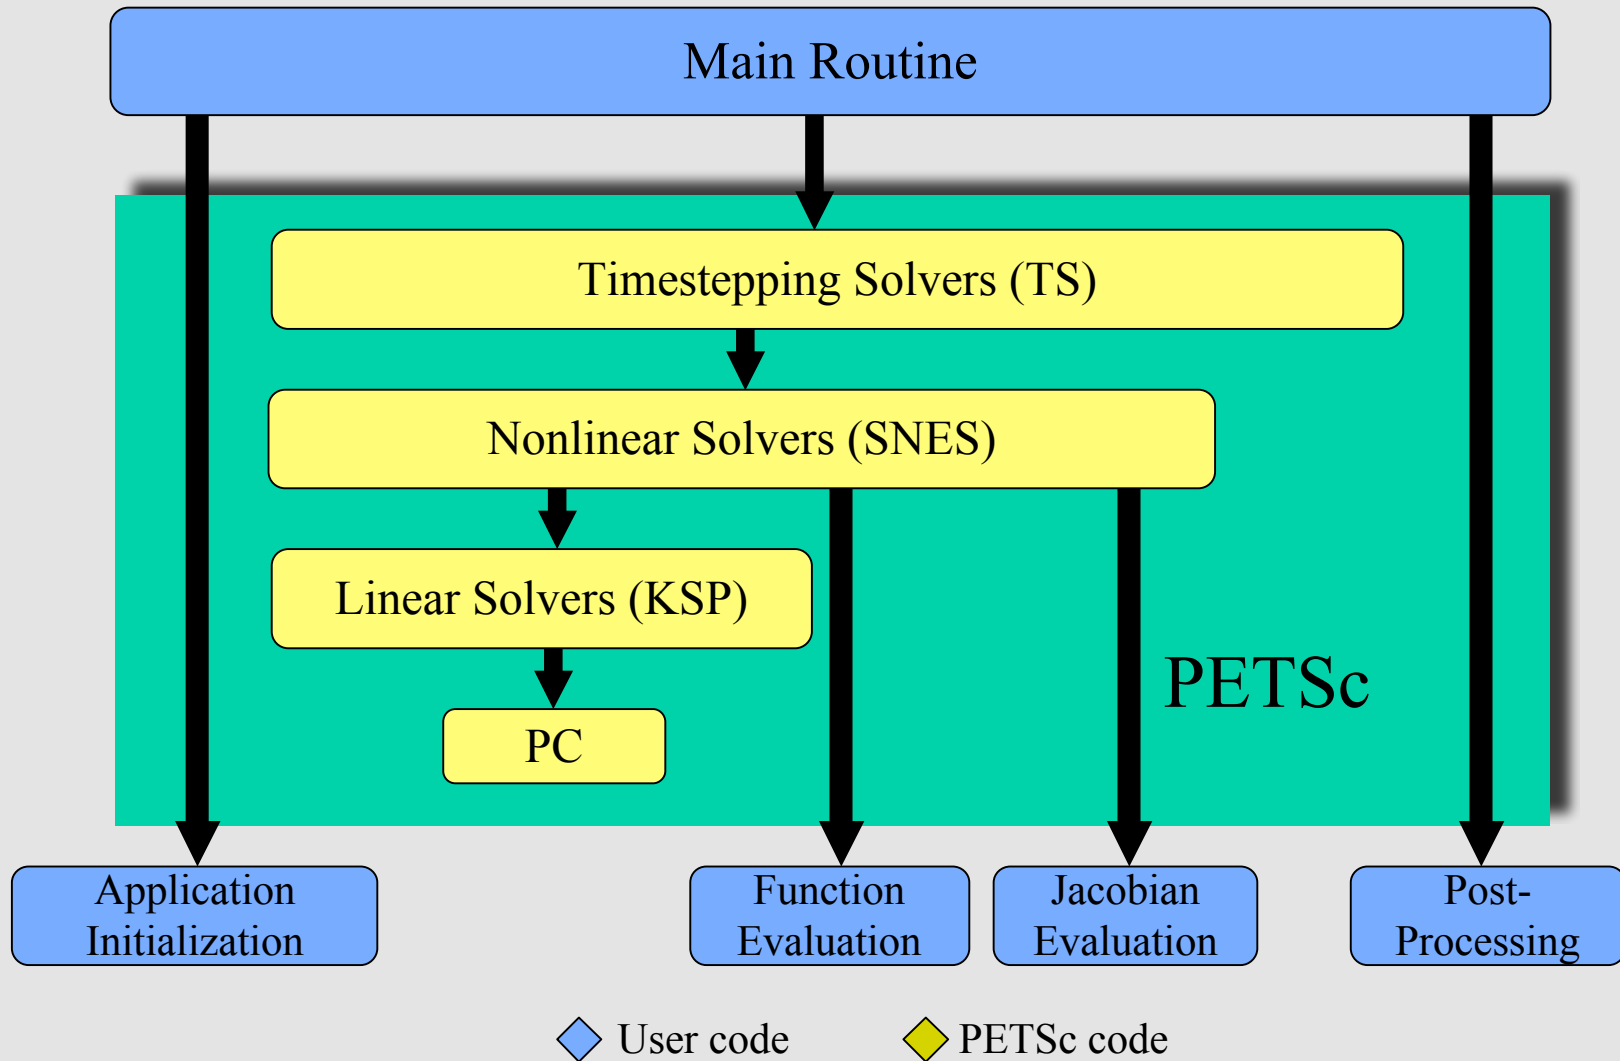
Main Routine

Timestepping Solvers (TS)

Nonlinear Solvers (SNES)

Linear Solvers (KSP)

PC

PETSc

Application Initialization

Function Evaluation

Jacobian Evaluation

Post-Processing

User code

PETSc code